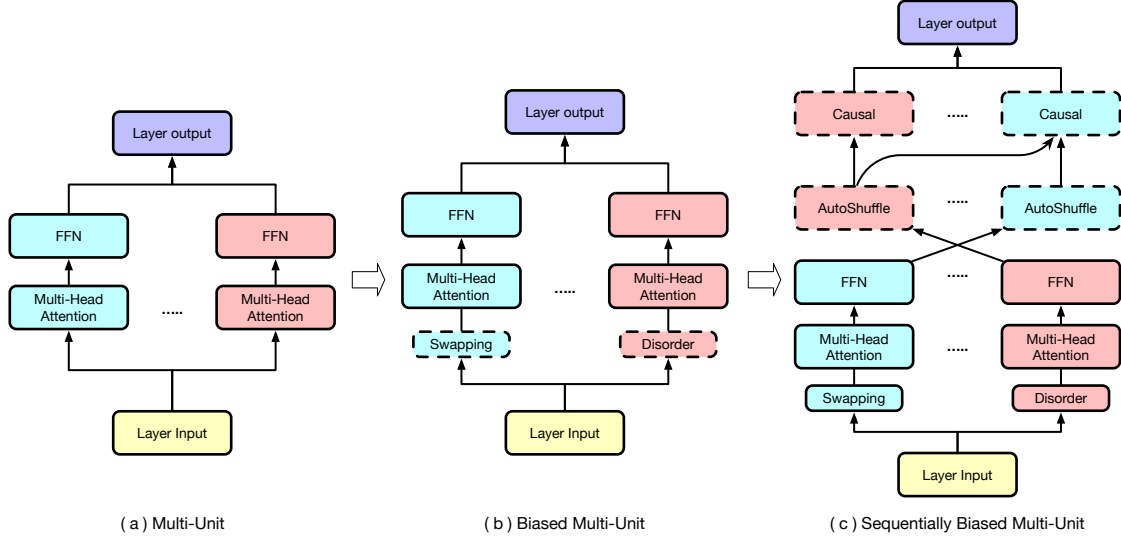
Layer output

FFN

FFN

Multi-Head Attention

.....

Multi-Head Attention

Layer Input

( a ) Multi-Unit

Layer output

FFN

FFN

Multi-Head Attention

.....

Multi-Head Attention

Swapping

Disorder

Layer Input

( b ) Biased Multi-Unit

Layer output

Causal

.....

Causal

AutoShuffle

.....

AutoShuffle

FFN

.....

FFN

Multi-Head Attention

.....

Multi-Head Attention

Swapping

Disorder

Layer Input

( c ) Sequentially Biased Multi-Unit